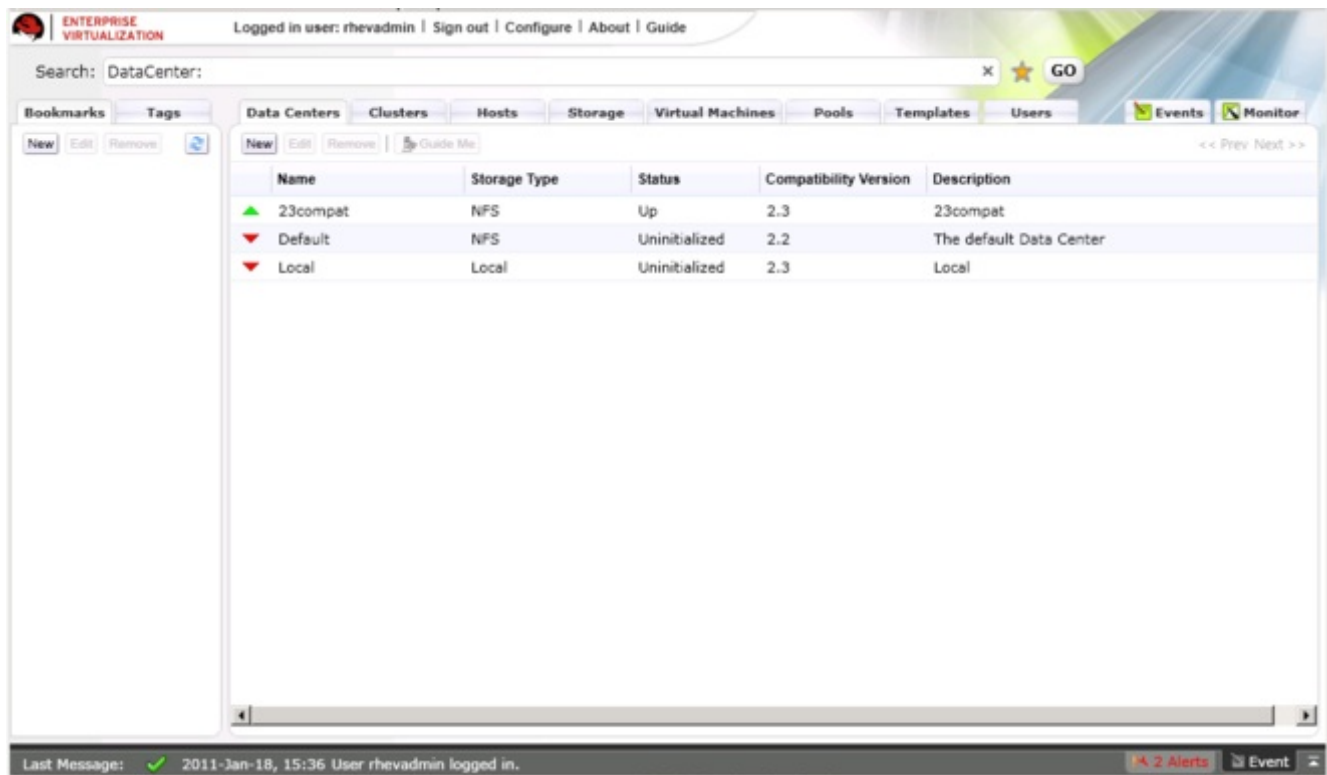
ENTERPRISE VIRTUALIZATION

Logged in user: rhevadmin | Sign out | Configure | About | Guide

Search: DataCenter:

× GO

Bookmarks Tags

New Edit Remove

Data Centers Clusters Hosts Storage Virtual Machines Pools Templates Users

Events Monitor

New Edit Remove Guide Me

<< Prev Next >>

| Name | Storage Type | Status | Compatibility Version | Description |
|---|---|---|---|---|
| 23compat | NFS | Up | 2.3 | 23compat |
| Default | NFS | Uninitialized | 2.2 | The default Data Center |
| Local | Local | Uninitialized | 2.3 | Local |

Last Message: 2011-Jan-18, 15:36 User rhevadmin logged in.

2 Alerts Event